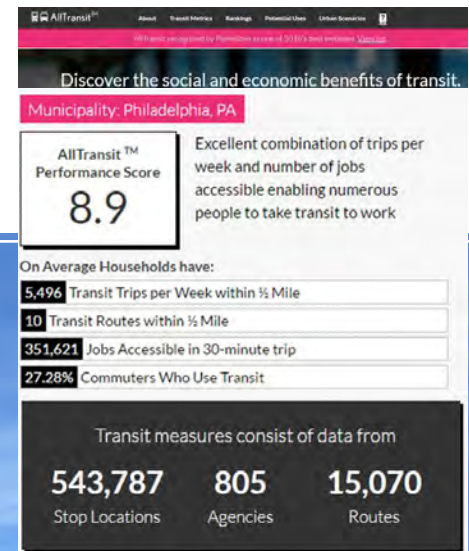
AllTransit™ About Transit Metrics Rankings Potential Uses Urban Scenarios

AllTransit recognized by Planetizen as one of 2016's best websites View list

Discover the social and economic benefits of transit.

Municipality: Philadelphia, PA

AllTransit ™ Performance Score
8.9

Excellent combination of trips per week and number of jobs accessible enabling numerous people to take transit to work

On Average Households have:

5,496 Transit Trips per Week within ½ Mile

10 Transit Routes within ½ Mile

351,621 Jobs Accessible in 30-minute trip

27.28% Commuters Who Use Transit

Transit measures consist of data from

543,787 Stop Locations

805 Agencies

15,070 Routes